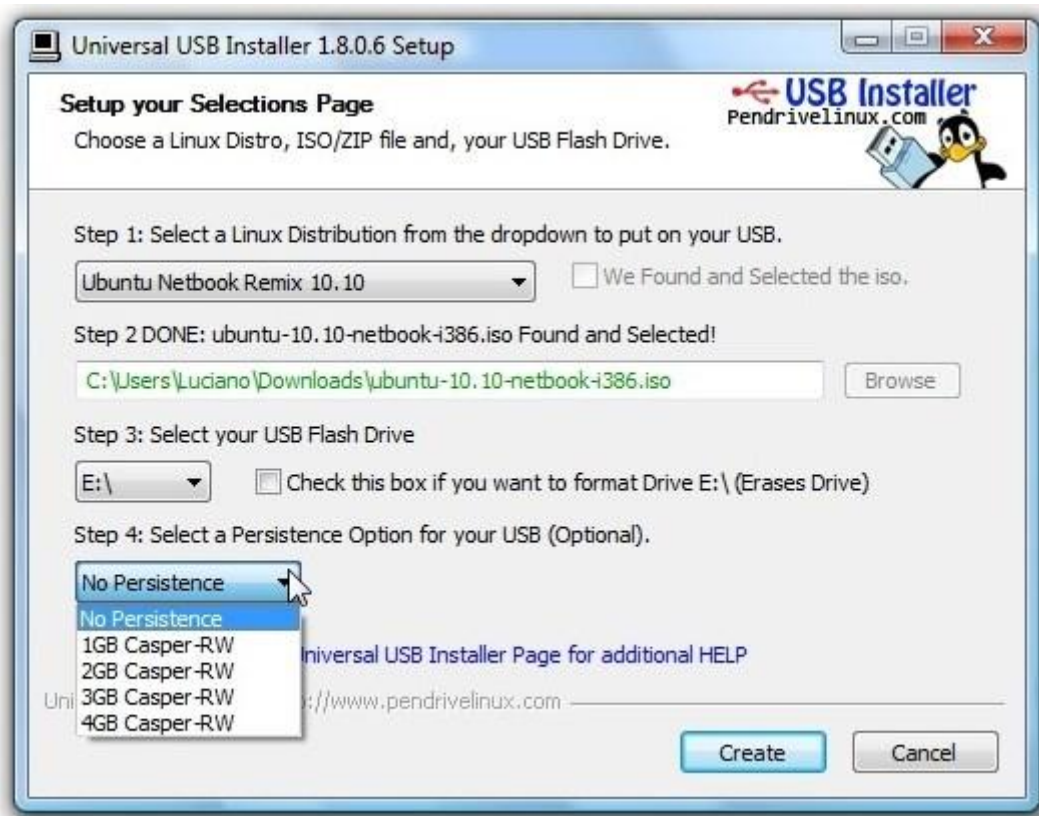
Universal USB Installer 1.8.0.6 Setup

Setup your Selections Page
Choose a Linux Distro, ISO/ZIP file and, your USB Flash Drive.

USB Installer
Pendrivelinux.com

Step 1: Select a Linux Distribution from the dropdown to put on your USB.

Ubuntu Netbook Remix 10.10

We Found and Selected the iso.

Step 2 DONE: ubuntu-10.10-netbook-i386.iso Found and Selected!

C:\Users\Luciano\Downloads\ubuntu-10.10-netbook-i386.iso

Browse

Step 3: Select your USB Flash Drive

E:\

Check this box if you want to format Drive E:\ (Erases Drive)

Step 4: Select a Persistence Option for your USB (Optional).

No Persistence

No Persistence
1GB Casper-RW
2GB Casper-RW
3GB Casper-RW
4GB Casper-RW

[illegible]niversal USB Installer Page for additional HELP

Uni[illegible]://www.pendrivelinux.com

Create

Cancel